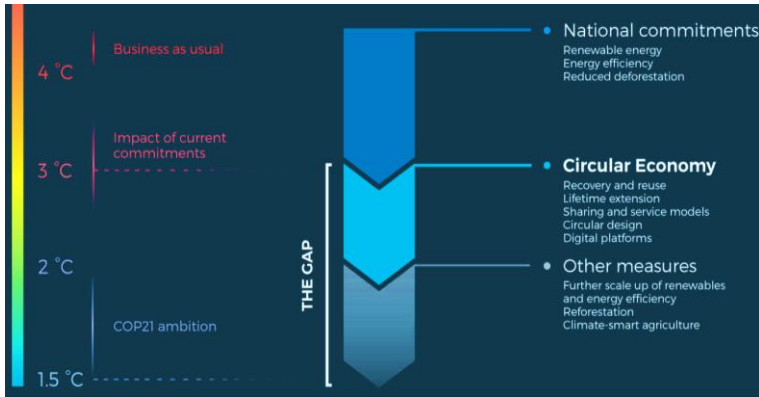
4 °C
3 °C
2 °C
1.5 °C

Business as usual

Impact of current commitments

COP21 ambition

THE GAP

National commitments
Renewable energy
Energy efficiency
Reduced deforestation

Circular Economy
Recovery and reuse
Lifetime extension
Sharing and service models
Circular design
Digital platforms

Other measures
Further scale up of renewables and energy efficiency
Reforestation
Climate-smart agriculture